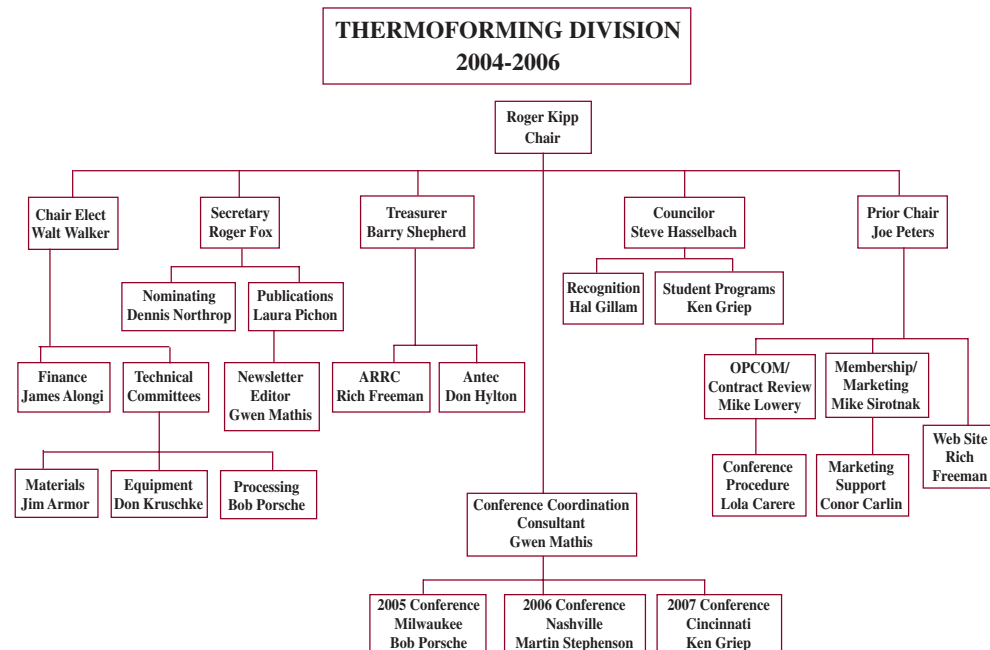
THERMOFORMING DIVISION
2004-2006

Roger Kipp
Chair

Chair Elect
Walt Walker

Secretary
Roger Fox

Treasurer
Barry Shepherd

Councilor
Steve Hasselbach

Prior Chair
Joe Peters

Nominating
Dennis Northrop

Publications
Laura Pichon

Recognition
Hal Gillam

Student Programs
Ken Griep

Finance
James Alongi

Technical
Committees

Newsletter
Editor
Gwen Mathis

ARRC
Rich Freeman

Antec
Don Hylton

OPCOM/
Contract Review
Mike Lowery

Membership/
Marketing
Mike Sirotnak

Web Site
Rich
Freeman

Materials
Jim Armor

Equipment
Don Kruschke

Processing
Bob Porsche

Conference
Procedure
Lola Carere

Marketing
Support
Conor Carlin

Conference Coordination
Consultant
Gwen Mathis

2005 Conference
Milwaukee
Bob Porsche

2006 Conference
Nashville
Martin Stephenson

2007 Conference
Cincinnati
Ken Griep